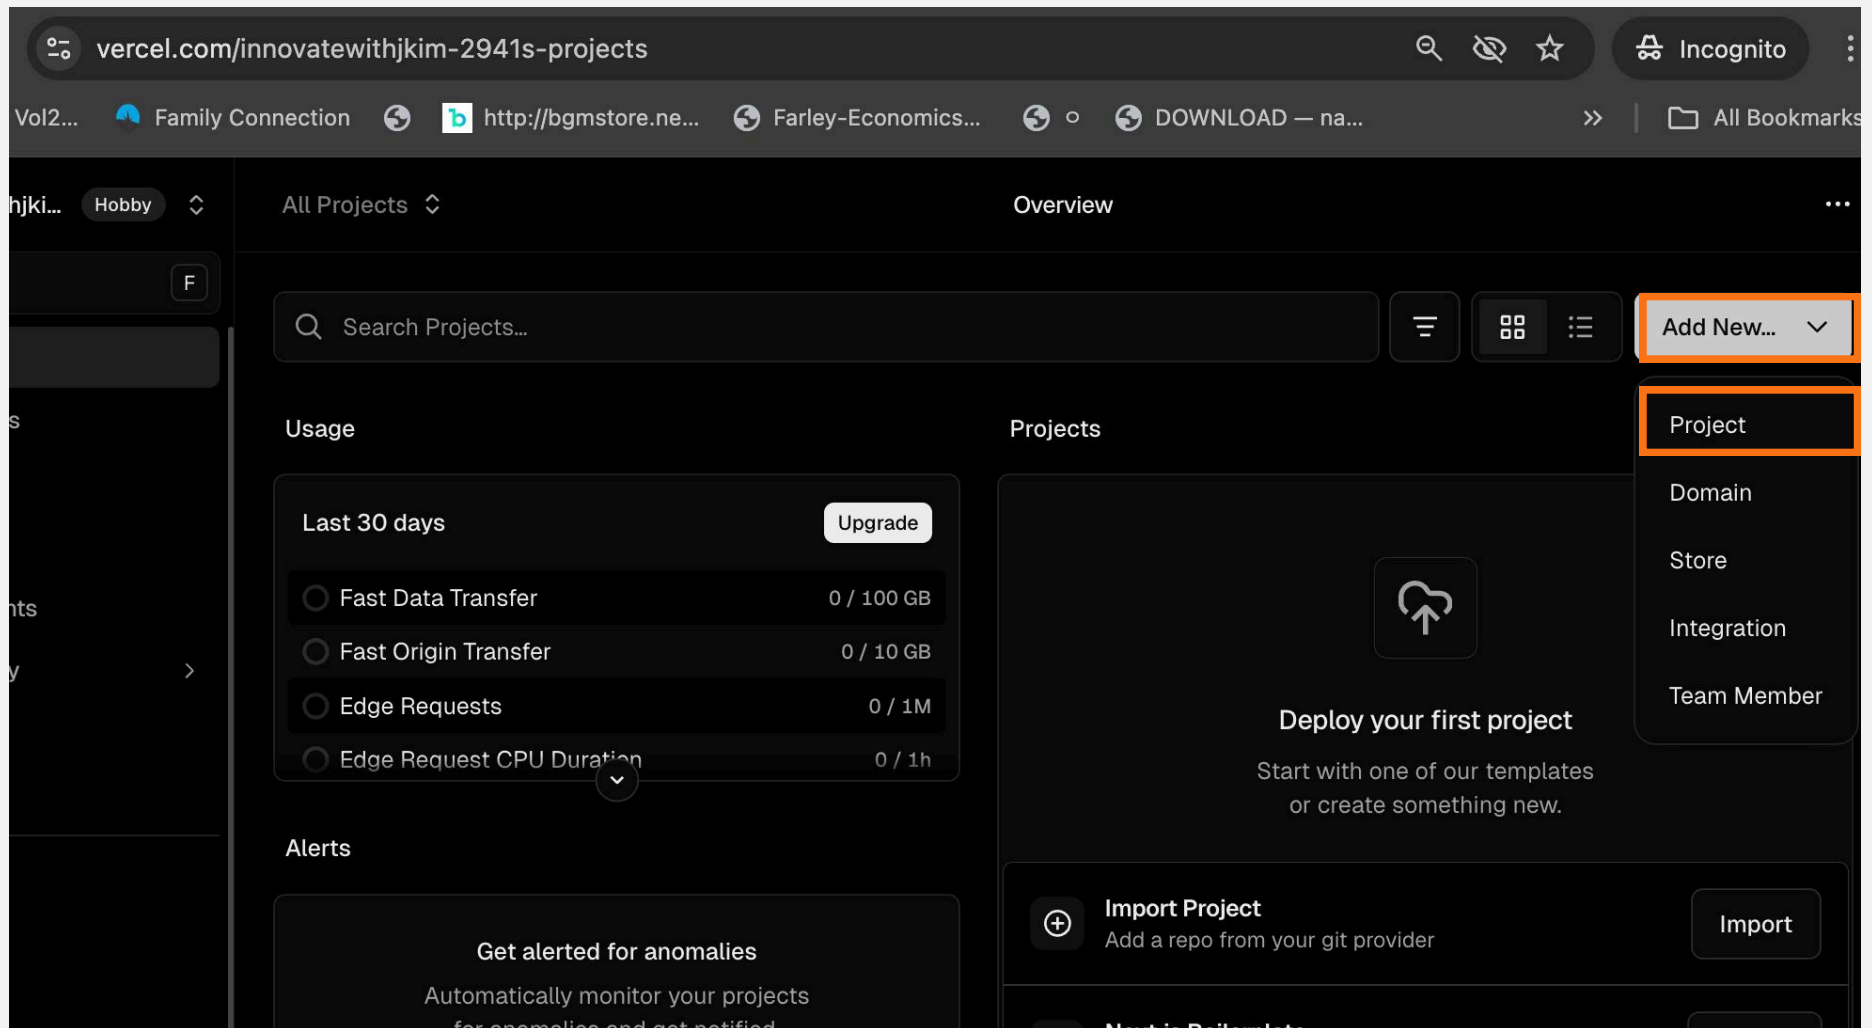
vercel.com/innovatewithjkim-2941s-projects

Incognito

Vol2... Family Connection http://bgmstore.ne... Farley-Economics... o DOWNLOAD — na... » All Bookmarks

hjki... Hobby

All Projects

Overview

F

s

nts

y

Search Projects...

Add New...

Project

Domain

Store

Integration

Team Member

Usage

Last 30 days

Upgrade

| Fast Data Transfer | 0 / 100 GB |
|---|---|
| Fast Origin Transfer | 0 / 10 GB |
| Edge Requests | 0 / 1M |
| Edge Request CPU Duration | 0 / 1h |

Projects

Deploy your first project

Start with one of our templates or create something new.

Import Project

Add a repo from your git provider

Import

Alerts

Get alerted for anomalies

Automatically monitor your projects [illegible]